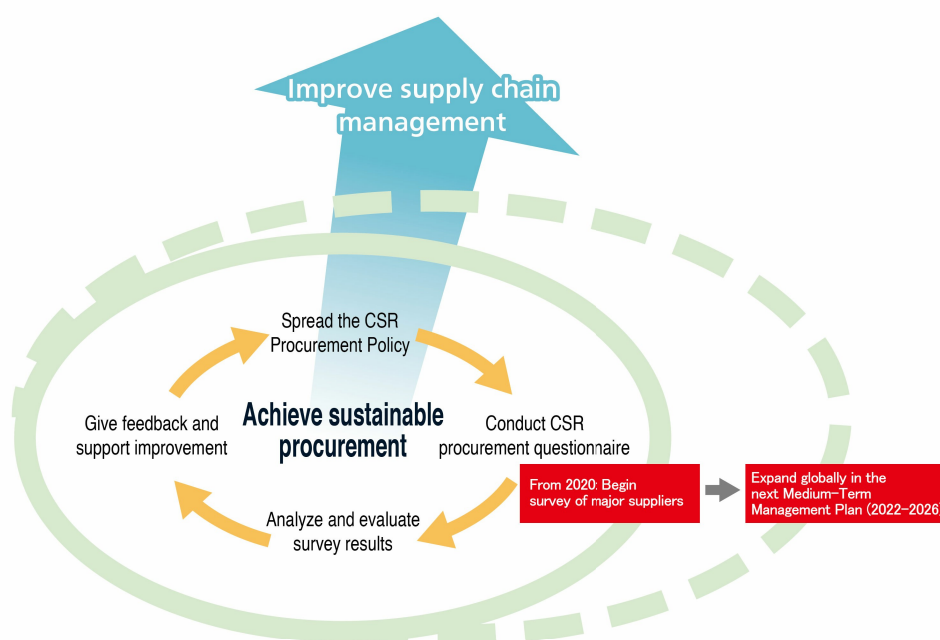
Improve supply chain management

Spread the CSR Procurement Policy

Give feedback and support improvement

Achieve sustainable procurement

Conduct CSR procurement questionnaire

From 2020: Begin survey of major suppliers

Expand globally in the next Medium-Term Management Plan (2022-2026)

Analyze and evaluate survey results